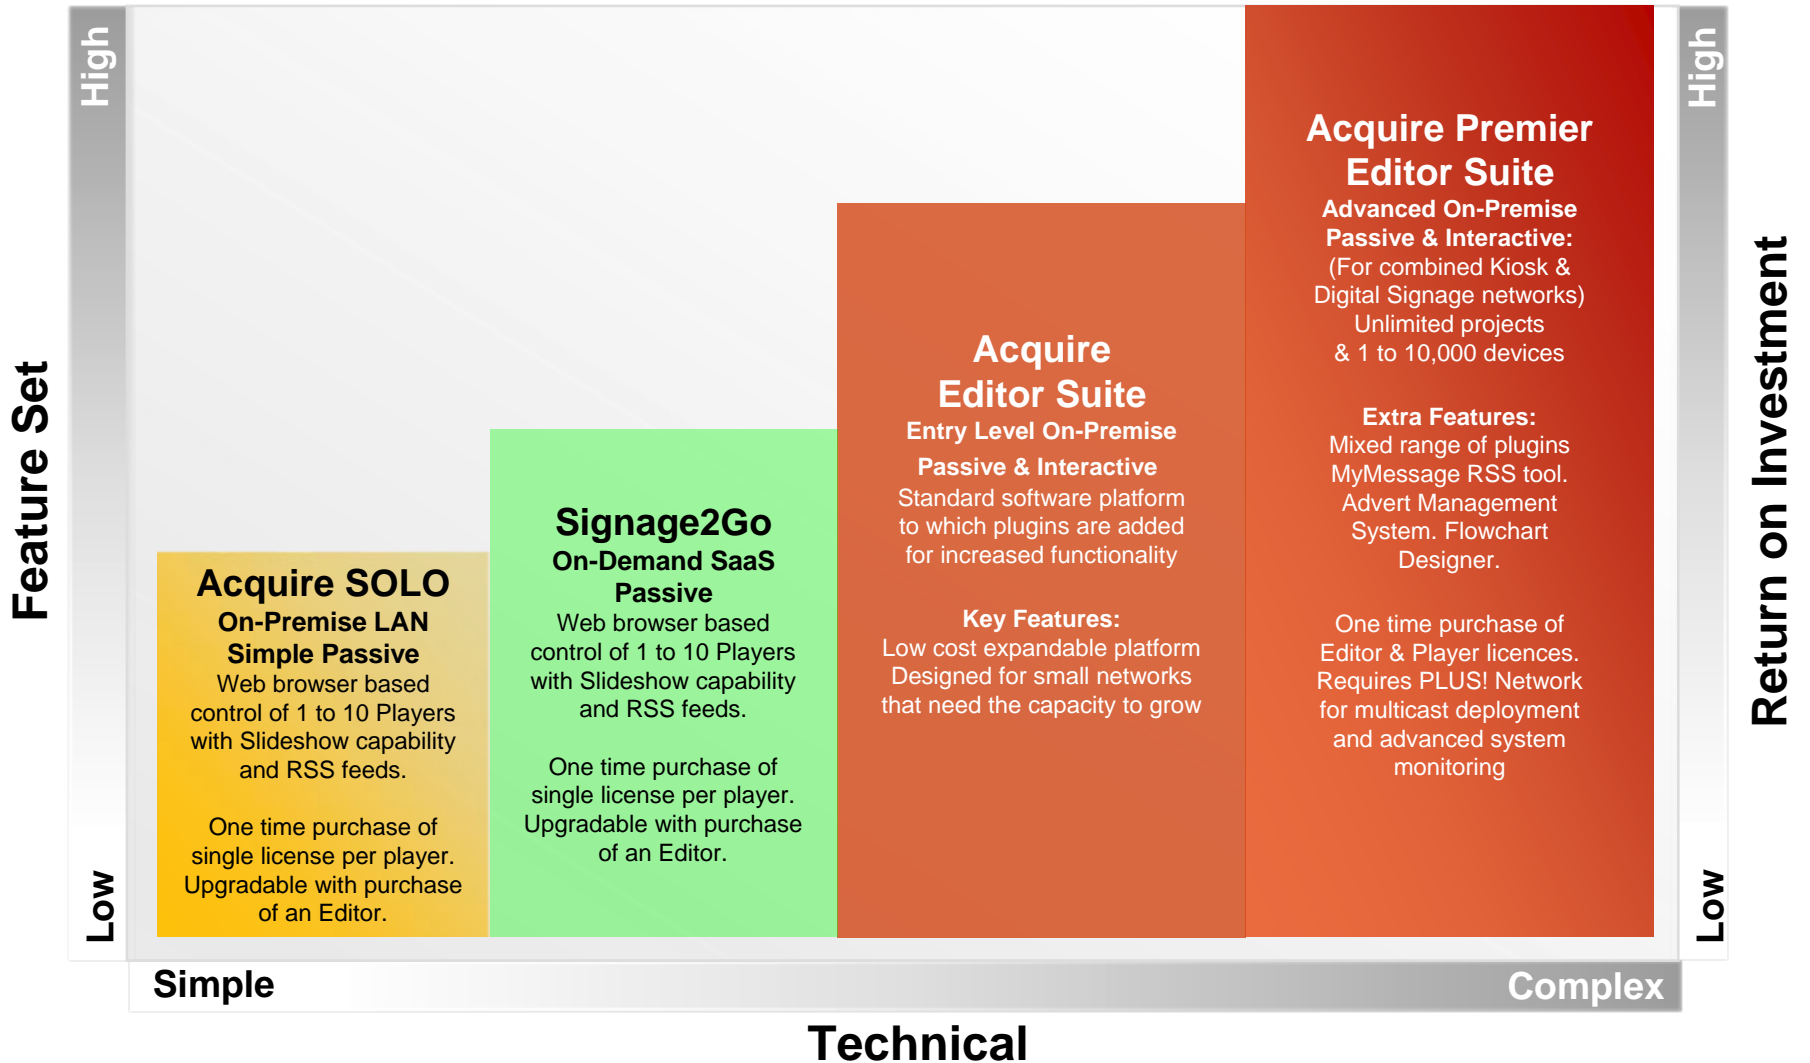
Feature Set

High

Low

Acquire SOLO
On-Premise LAN
Simple Passive
Web browser based control of 1 to 10 Players with Slideshow capability and RSS feeds.

One time purchase of single license per player. Upgradable with purchase of an Editor.

Signage2Go
On-Demand SaaS
Passive
Web browser based control of 1 to 10 Players with Slideshow capability and RSS feeds.

One time purchase of single license per player. Upgradable with purchase of an Editor.

Acquire
Editor Suite
Entry Level On-Premise
Passive & Interactive
Standard software platform to which plugins are added for increased functionality

Key Features:
Low cost expandable platform Designed for small networks that need the capacity to grow

Acquire Premier
Editor Suite
Advanced On-Premise
Passive & Interactive:
(For combined Kiosk & Digital Signage networks)
Unlimited projects
& 1 to 10,000 devices

Extra Features:
Mixed range of plugins MyMessage RSS tool. Advert Management System. Flowchart Designer.

One time purchase of Editor & Player licences. Requires PLUS! Network for multicast deployment and advanced system monitoring

High

Low

Return on Investment

Simple

Complex

Technical